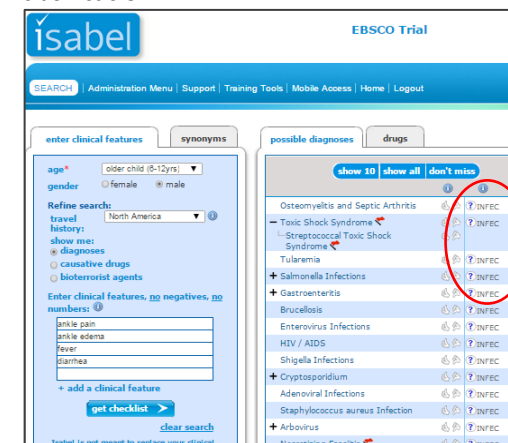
isabel

EBSCO Trial

SEARCH | Administration Menu | Support | Training Tools | Mobile Access | Home | Logout

enter clinical features | synonyms

age* older child (6-12yrs)
gender female male

Refine search:
travel history: North America
show me:
diagnoses
causative drugs
bioterrorist agents

Enter clinical features, no negatives, no numbers:

ankle pain
ankle edema
fever
diarrhea

+ add a clinical feature

get checklist

clear search

Isabel is not meant to replace your clinical

possible diagnoses | drugs

show 10 | show all | don't miss

| | |
|---|---|
| Osteomyelitis and Septic Arthritis | INFEC |
| − Toxic Shock Syndrome | INFEC |
| Streptococcal Toxic Shock Syndrome | |
| Tularemia | INFEC |
| + Salmonella Infections | INFEC |
| + Gastroenteritis | INFEC |
| Brucellosis | INFEC |
| Enterovirus Infections | INFEC |
| HIV / AIDS | INFEC |
| Shigella Infections | INFEC |
| + Cryptosporidium | INFEC |
| Adenoviral Infections | INFEC |
| Staphylococcus aureus Infection | INFEC |
| + Arbovirus | INFEC |